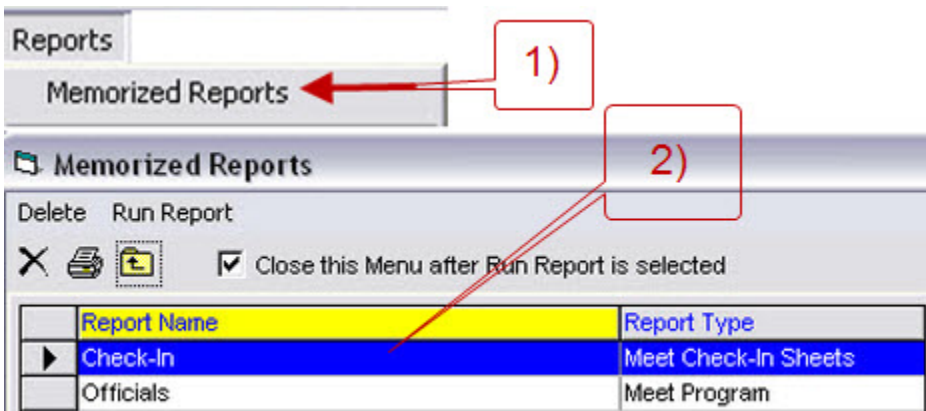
Reports

Memorized Reports

1)

Memorized Reports

2)

Delete Run Report

Close this Menu after Run Report is selected

| | Report Name | Report Type |
|---|---|---|
| ▶ | Check-In | Meet Check-In Sheets |
| | Officials | Meet Program |